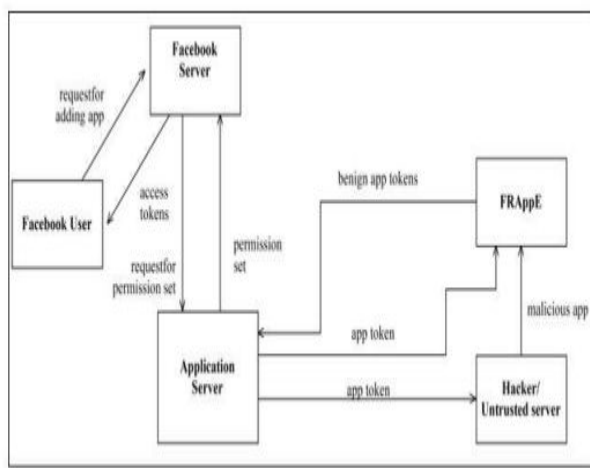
Facebook Server

requestfor adding app

access tokens

Facebook User

permission set

requestfor permission set

benign app tokens

FRAppE

app token

malicious app

Application Server

app token

Hacker/ Untrusted server